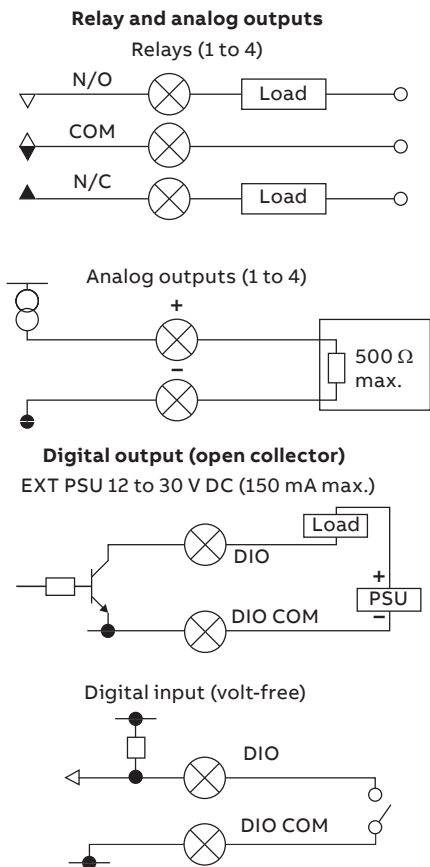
**Relay and analog outputs**

Relays (1 to 4)

N/O

Load

COM

N/C

Load

Analog outputs (1 to 4)

+

500 Ω max.

–

**Digital output (open collector)**

EXT PSU 12 to 30 V DC (150 mA max.)

Load

DIO

+

PSU

DIO COM

–

Digital input (volt-free)

DIO

DIO COM